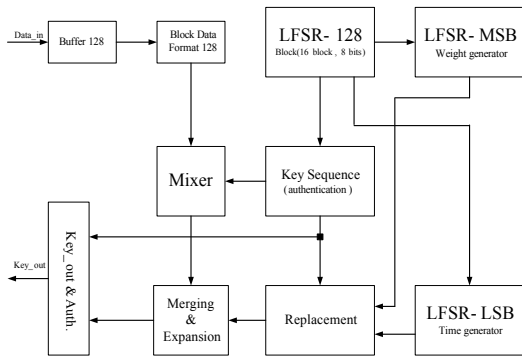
Data_in

Buffer 128

Block Data Format 128

LFSR- 128
Block(16 block , 8 bits)

LFSR- MSB
Weight generator

Mixer

Key Sequence
(authentication )

Key_out & Auth.

Key_out

Merging & Expansion

Replacement

LFSR- LSB
Time generator